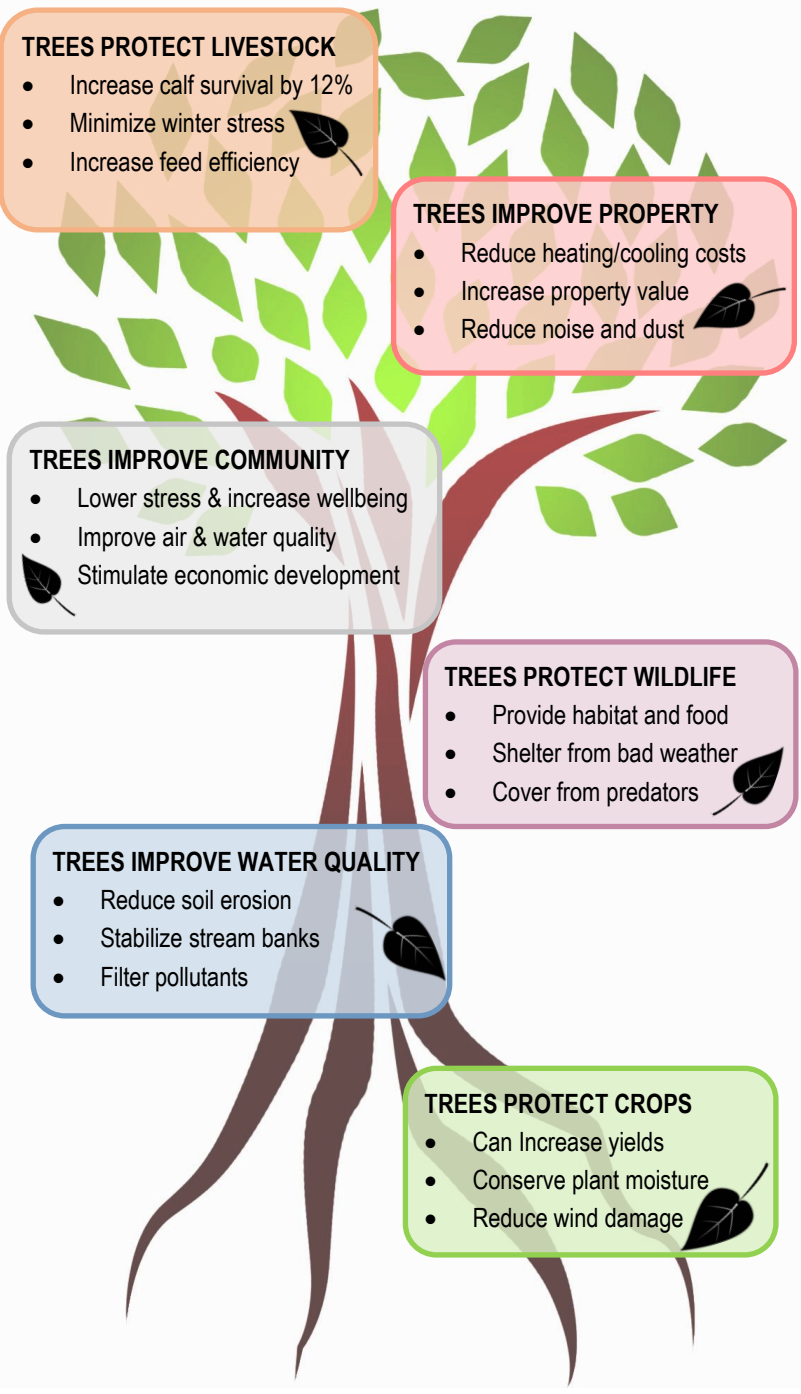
TREES PROTECT LIVESTOCK
- Increase calf survival by 12%
- Minimize winter stress
- Increase feed efficiency

TREES IMPROVE PROPERTY
- Reduce heating/cooling costs
- Increase property value
- Reduce noise and dust

TREES IMPROVE COMMUNITY
- Lower stress & increase wellbeing
- Improve air & water quality
- Stimulate economic development

TREES PROTECT WILDLIFE
- Provide habitat and food
- Shelter from bad weather
- Cover from predators

TREES IMPROVE WATER QUALITY
- Reduce soil erosion
- Stabilize stream banks
- Filter pollutants

TREES PROTECT CROPS
- Can Increase yields
- Conserve plant moisture
- Reduce wind damage